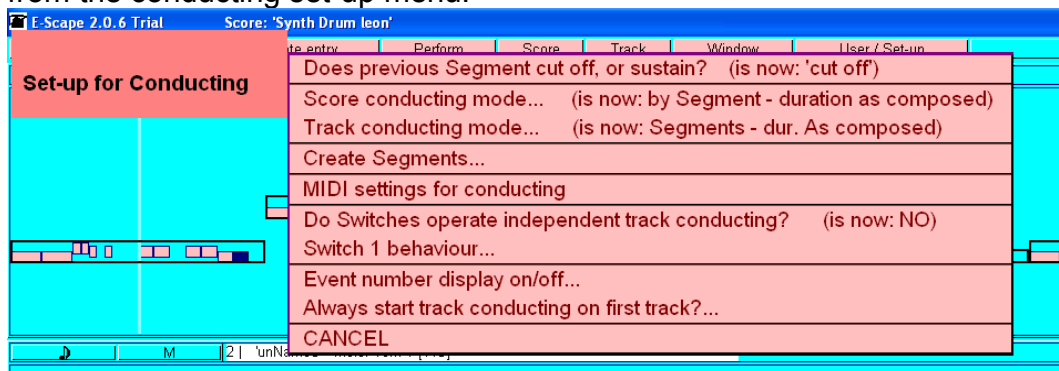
from the conducting set-up menu:

E-Scape 2.0.6 Trial Score: 'Synth Drum leon'

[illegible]te entry | Perform | Score | Track | Window | User / Set-up

Set-up for Conducting

Does previous Segment cut off, or sustain? (is now: 'cut off')

Score conducting mode... (is now: by Segment - duration as composed)
Track conducting mode... (is now: Segments - dur. As composed)

Create Segments...

MIDI settings for conducting

Do Switches operate independent track conducting? (is now: NO)
Switch 1 behaviour...

Event number display on/off...
Always start track conducting on first track?...

CANCEL

M | 2 | 'unNa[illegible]